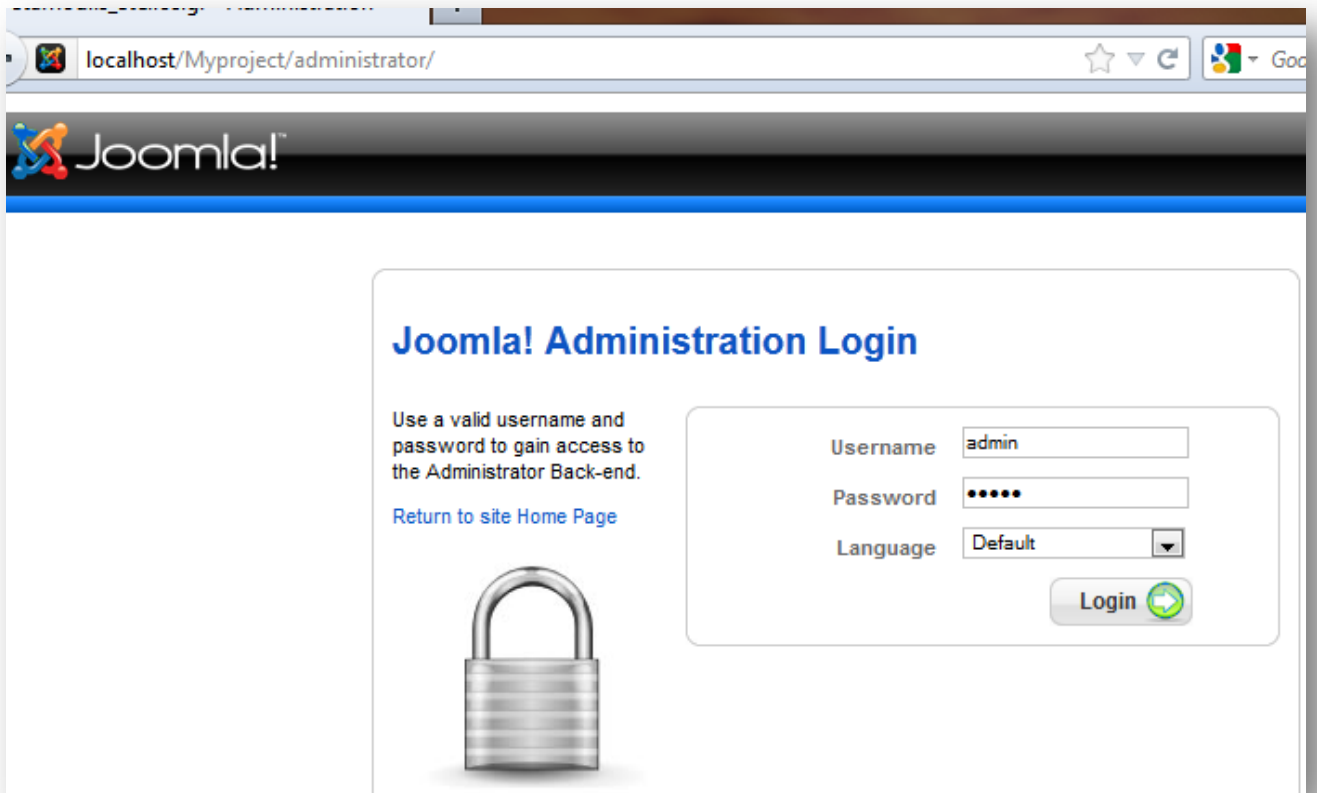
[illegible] - Administration

localhost/Myproject/administrator/

Goo

Joomla!

Joomla! Administration Login

Use a valid username and password to gain access to the Administrator Back-end.

Return to site Home Page

Username admin

Password •••••

Language Default

Login